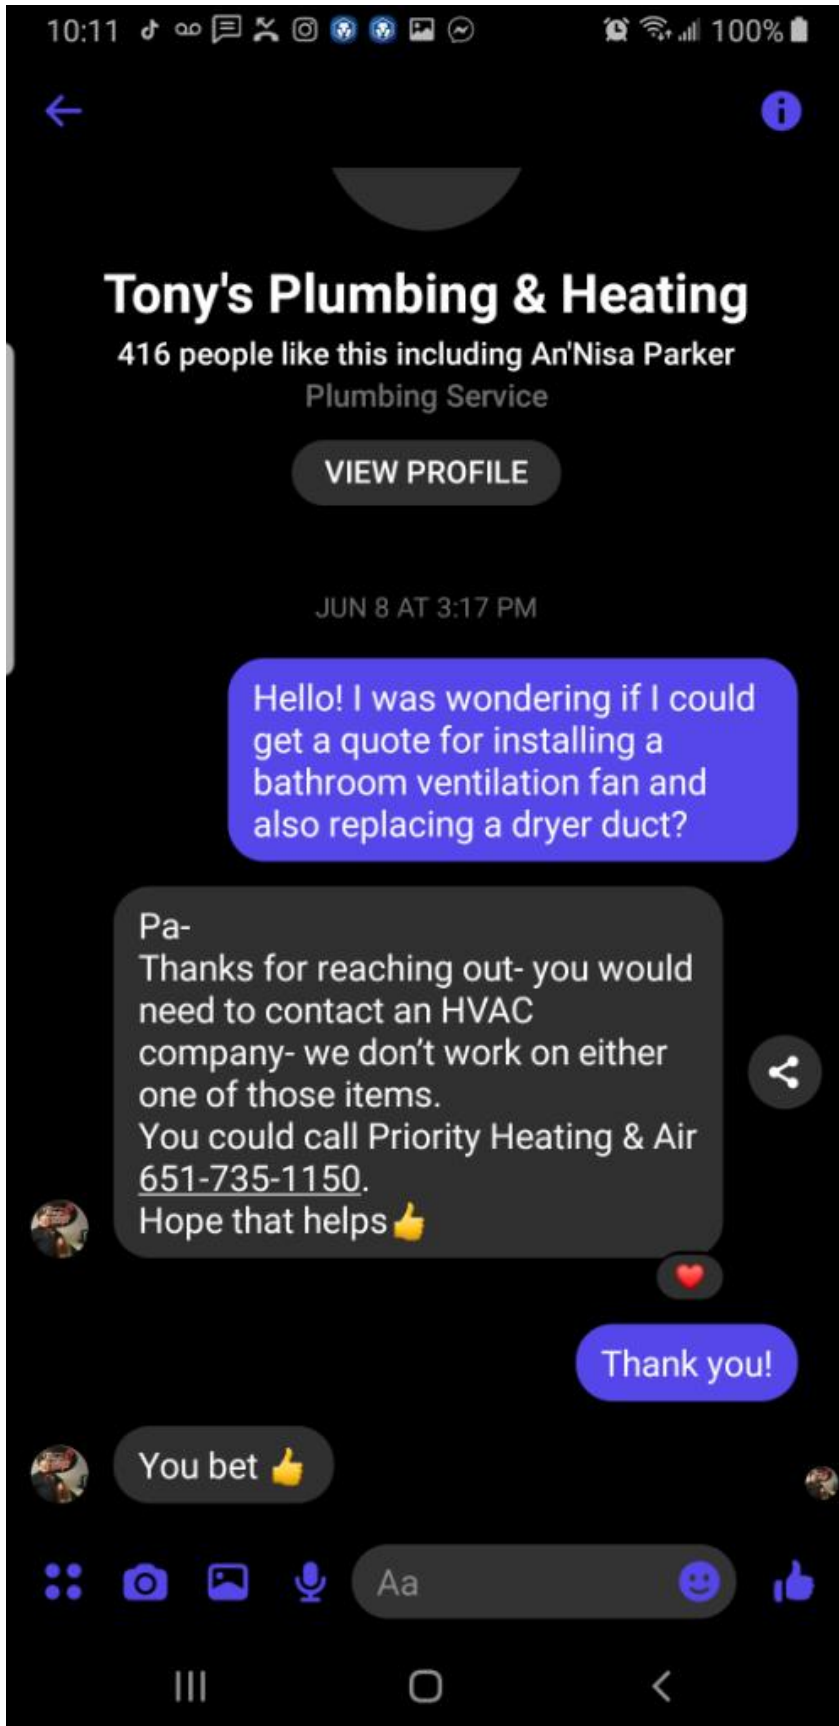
10:11 100%

Tony's Plumbing & Heating

416 people like this including An'Nisa Parker

Plumbing Service

VIEW PROFILE

JUN 8 AT 3:17 PM

Hello! I was wondering if I could get a quote for installing a bathroom ventilation fan and also replacing a dryer duct?

Pa-
Thanks for reaching out- you would need to contact an HVAC company- we don't work on either one of those items.
You could call Priority Heating & Air 651-735-1150.
Hope that helps👍

Thank you!

You bet 👍

Aa